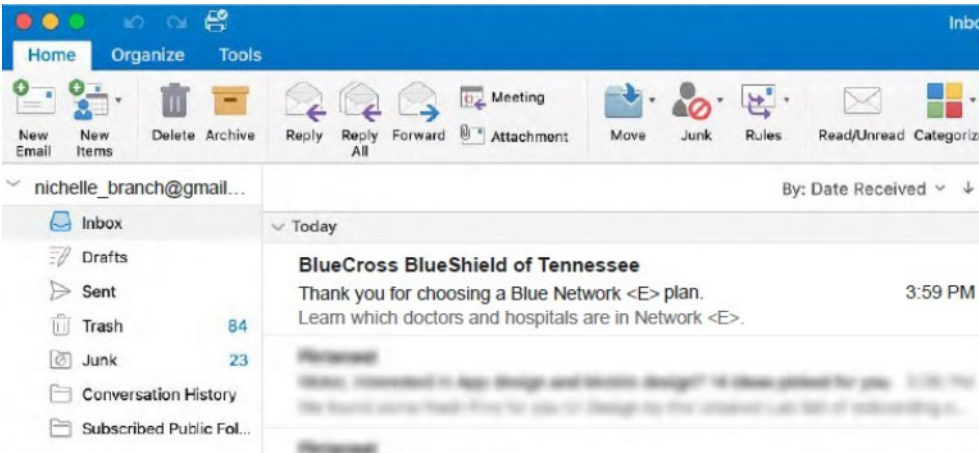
Inbo

Home Organize Tools

New Email
New Items
Delete
Archive
Reply
Reply All
Forward
Meeting
Attachment
Move
Junk
Rules
Read/Unread
Categoriz

nichelle_branch@gmail...

Inbox
Drafts
Sent
Trash 84
Junk 23
Conversation History
Subscribed Public Fol...

By: Date Received

Today

BlueCross BlueShield of Tennessee
Thank you for choosing a Blue Network <E> plan. 3:59 PM
Learn which doctors and hospitals are in Network <E>.

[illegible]
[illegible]
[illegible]

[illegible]